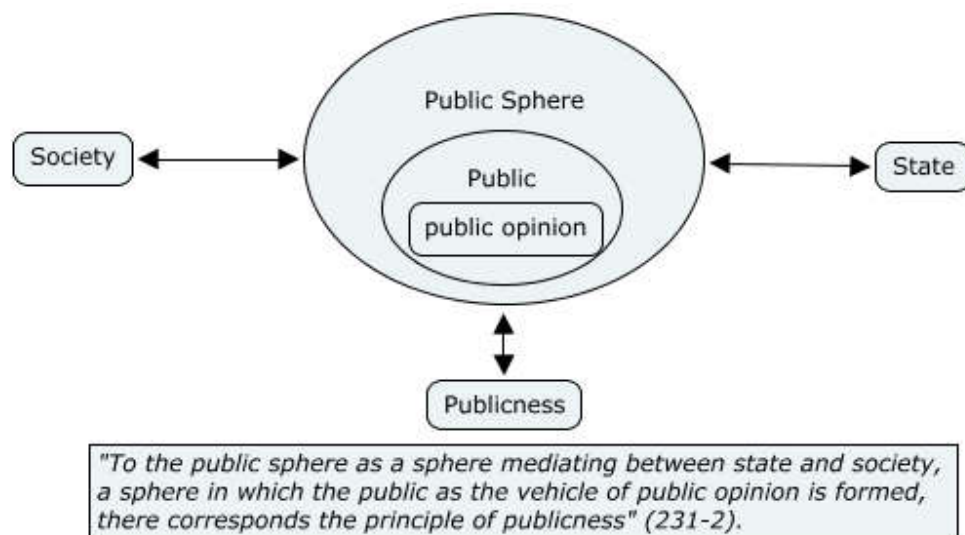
Public Sphere

Society

Public

State

public opinion

Publicness

"To the public sphere as a sphere mediating between state and society, a sphere in which the public as the vehicle of public opinion is formed, there corresponds the principle of publicness" (231-2).